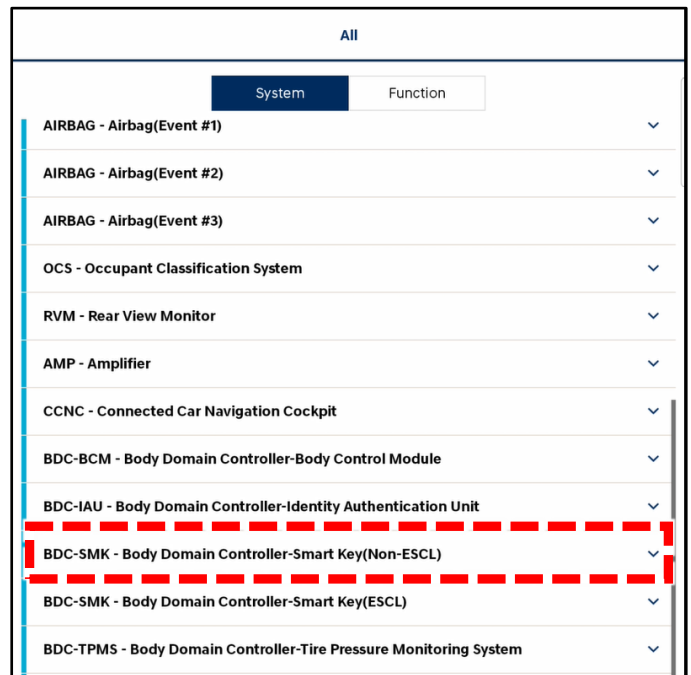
All

System

Function

AIRBAG - Airbag(Event #1)

AIRBAG - Airbag(Event #2)

AIRBAG - Airbag(Event #3)

OCS - Occupant Classification System

RVM - Rear View Monitor

AMP - Amplifier

CCNC - Connected Car Navigation Cockpit

BDC-BCM - Body Domain Controller-Body Control Module

BDC-IAU - Body Domain Controller-Identity Authentication Unit

BDC-SMK - Body Domain Controller-Smart Key(Non-ESCL)

BDC-SMK - Body Domain Controller-Smart Key(ESCL)

BDC-TPMS - Body Domain Controller-Tire Pressure Monitoring System